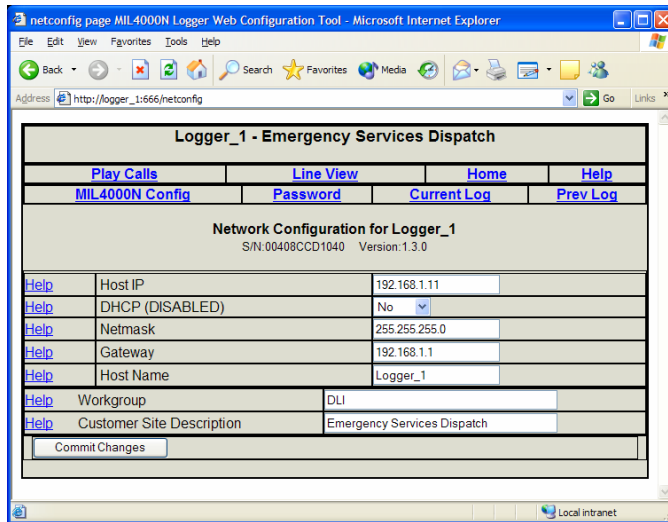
netconfig page MIL4000N Logger Web Configuration Tool - Microsoft Internet Explorer

File Edit View Favorites Tools Help

Back Search Favorites Media

Address http://logger_1:666/netconfig Go Links

Logger_1 - Emergency Services Dispatch

| Play Calls | Line View | Home | Help |
|---|---|---|---|
| MIL4000N Config | Password | Current Log | Prev Log |

Network Configuration for Logger_1
S/N:00408CCD1040 Version:1.3.0

| | | |
|---|---|---|
| Help | Host IP | 192.168.1.11 |
| Help | DHCP (DISABLED) | No |
| Help | Netmask | 255.255.255.0 |
| Help | Gateway | 192.168.1.1 |
| Help | Host Name | Logger_1 |
| Help | Workgroup | DLI |
| Help | Customer Site Description | Emergency Services Dispatch |

Commit Changes

Local intranet